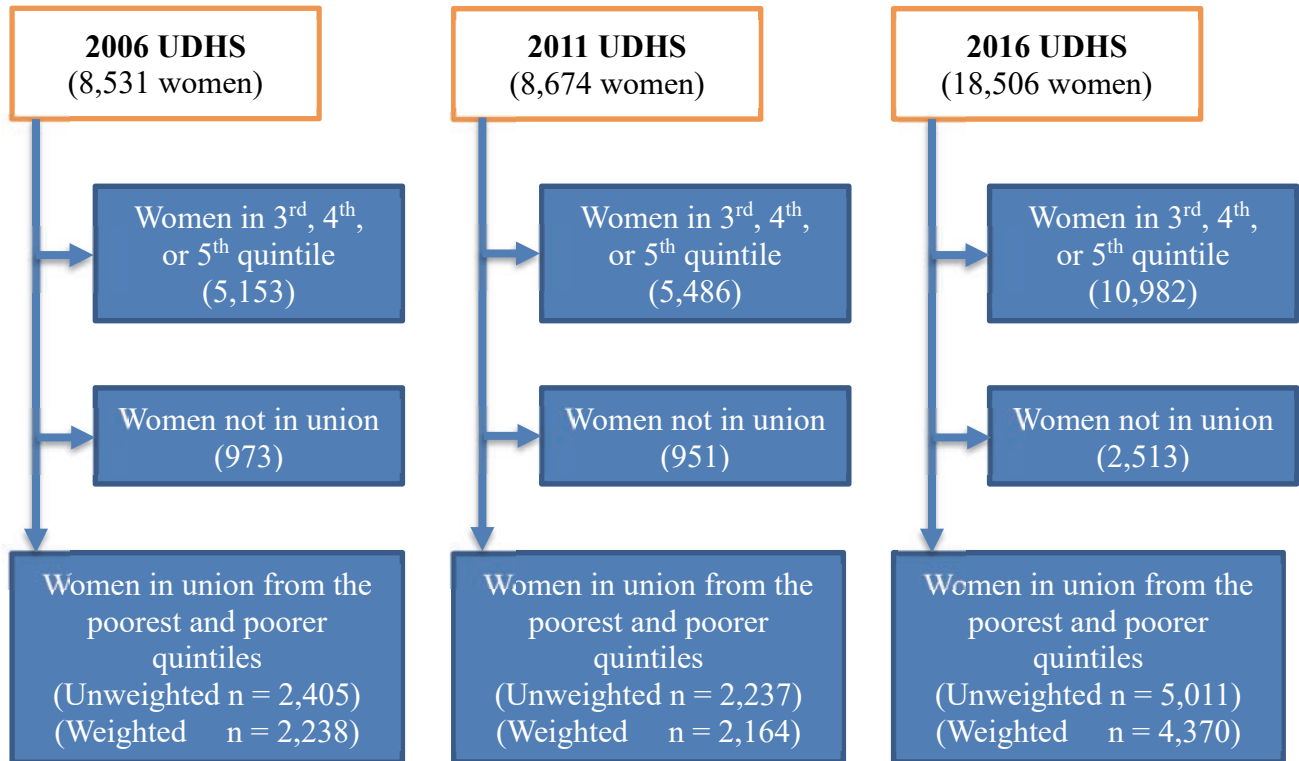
**2006 UDHS**
(8,531 women)

Women in 3rd, 4th, or 5th quintile
(5,153)

Women not in union
(973)

Women in union from the poorest and poorer quintiles
(Unweighted n = 2,405)
(Weighted n = 2,238)

**2011 UDHS**
(8,674 women)

Women in 3rd, 4th, or 5th quintile
(5,486)

Women not in union
(951)

Women in union from the poorest and poorer quintiles
(Unweighted n = 2,237)
(Weighted n = 2,164)

**2016 UDHS**
(18,506 women)

Women in 3rd, 4th, or 5th quintile
(10,982)

Women not in union
(2,513)

Women in union from the poorest and poorer quintiles
(Unweighted n = 5,011)
(Weighted n = 4,370)